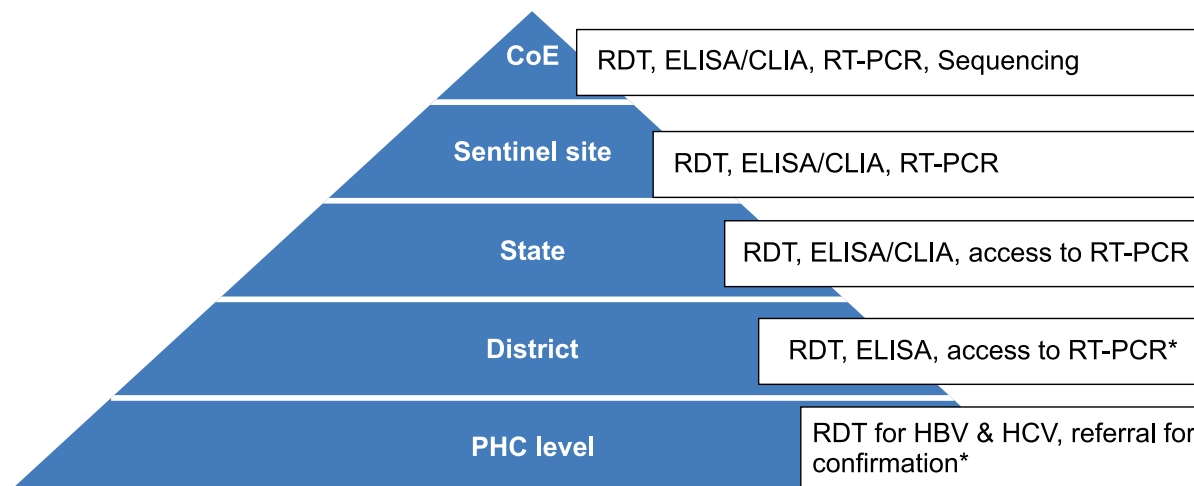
CoE
RDT, ELISA/CLIA, RT-PCR, Sequencing

Sentinel site
RDT, ELISA/CLIA, RT-PCR

State
RDT, ELISA/CLIA, access to RT-PCR

District
RDT, ELISA, access to RT-PCR*

PHC level
RDT for HBV & HCV, referral for confirmation*